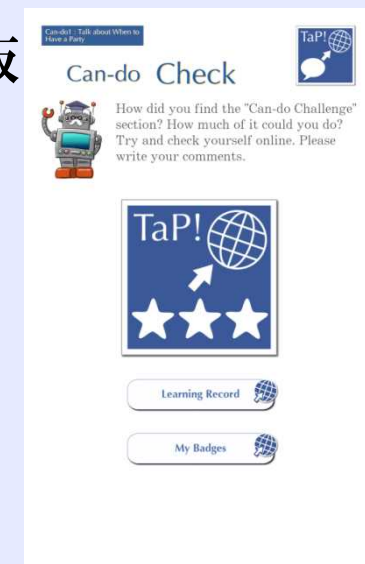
Can-do! : Talk about When to Have a Party

Can-do Check

TaP!

How did you find the "Can-do Challenge" section? How much of it could you do? Try and check yourself online. Please write your comments.

TaP!

Learning Record

My Badges